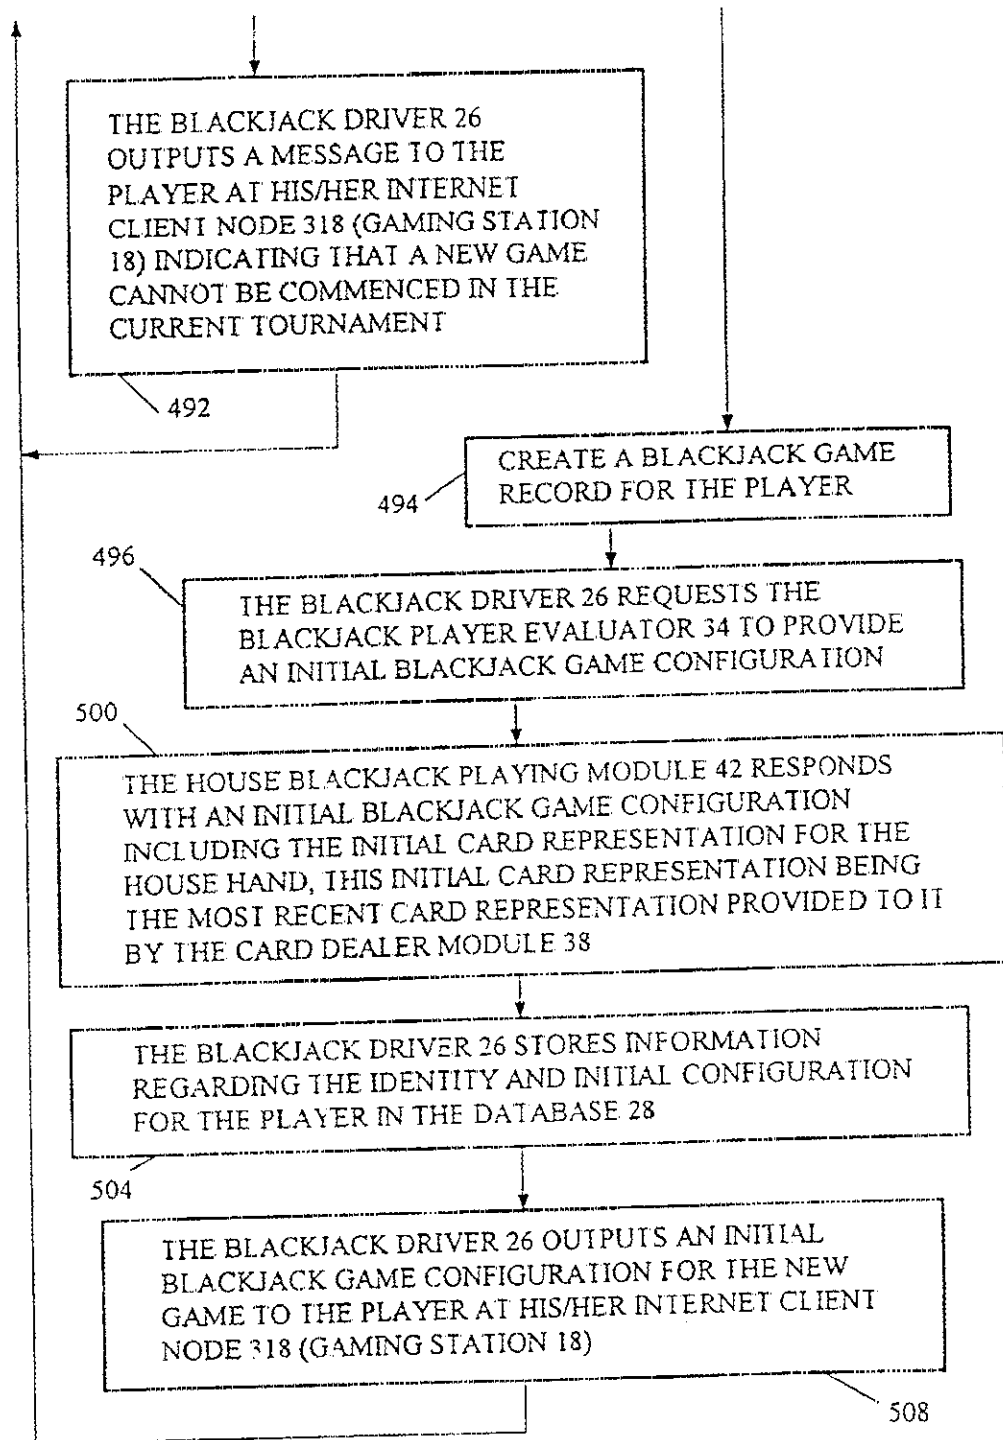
THE BLACKJACK DRIVER 26 OUTPUTS A MESSAGE TO THE PLAYER AT HIS/HER INTERNET CLIENT NODE 318 (GAMING STATION 18) INDICATING THAT A NEW GAME CANNOT BE COMMENCED IN THE CURRENT TOURNAMENT

492

CREATE A BLACKJACK GAME RECORD FOR THE PLAYER

494

496

THE BLACKJACK DRIVER 26 REQUESTS THE BLACKJACK PLAYER EVALUATOR 34 TO PROVIDE AN INITIAL BLACKJACK GAME CONFIGURATION

500

THE HOUSE BLACKJACK PLAYING MODULE 42 RESPONDS WITH AN INITIAL BLACKJACK GAME CONFIGURATION INCLUDING THE INITIAL CARD REPRESENTATION FOR THE HOUSE HAND, THIS INITIAL CARD REPRESENTATION BEING THE MOST RECENT CARD REPRESENTATION PROVIDED TO IT BY THE CARD DEALER MODULE 38

THE BLACKJACK DRIVER 26 STORES INFORMATION REGARDING THE IDENTITY AND INITIAL CONFIGURATION FOR THE PLAYER IN THE DATABASE 28

504

THE BLACKJACK DRIVER 26 OUTPUTS AN INITIAL BLACKJACK GAME CONFIGURATION FOR THE NEW GAME TO THE PLAYER AT HIS/HER INTERNET CLIENT NODE 318 (GAMING STATION 18)

508